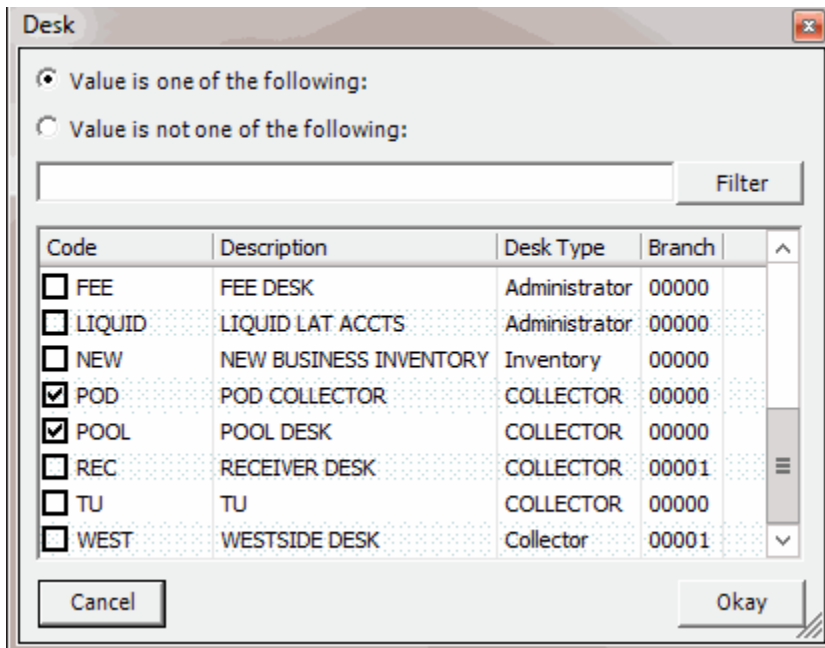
Desk

Value is one of the following:

Value is not one of the following:

Filter

| Code | Description | Desk Type | Branch |
|---|---|---|---|
| FEE | FEE DESK | Administrator | 00000 |
| LIQUID | LIQUID LAT ACCTS | Administrator | 00000 |
| NEW | NEW BUSINESS INVENTORY | Inventory | 00000 |
| POD | POD COLLECTOR | COLLECTOR | 00000 |
| POOL | POOL DESK | COLLECTOR | 00000 |
| REC | RECEIVER DESK | COLLECTOR | 00001 |
| TU | TU | COLLECTOR | 00000 |
| WEST | WESTSIDE DESK | Collector | 00001 |

Cancel

Okay